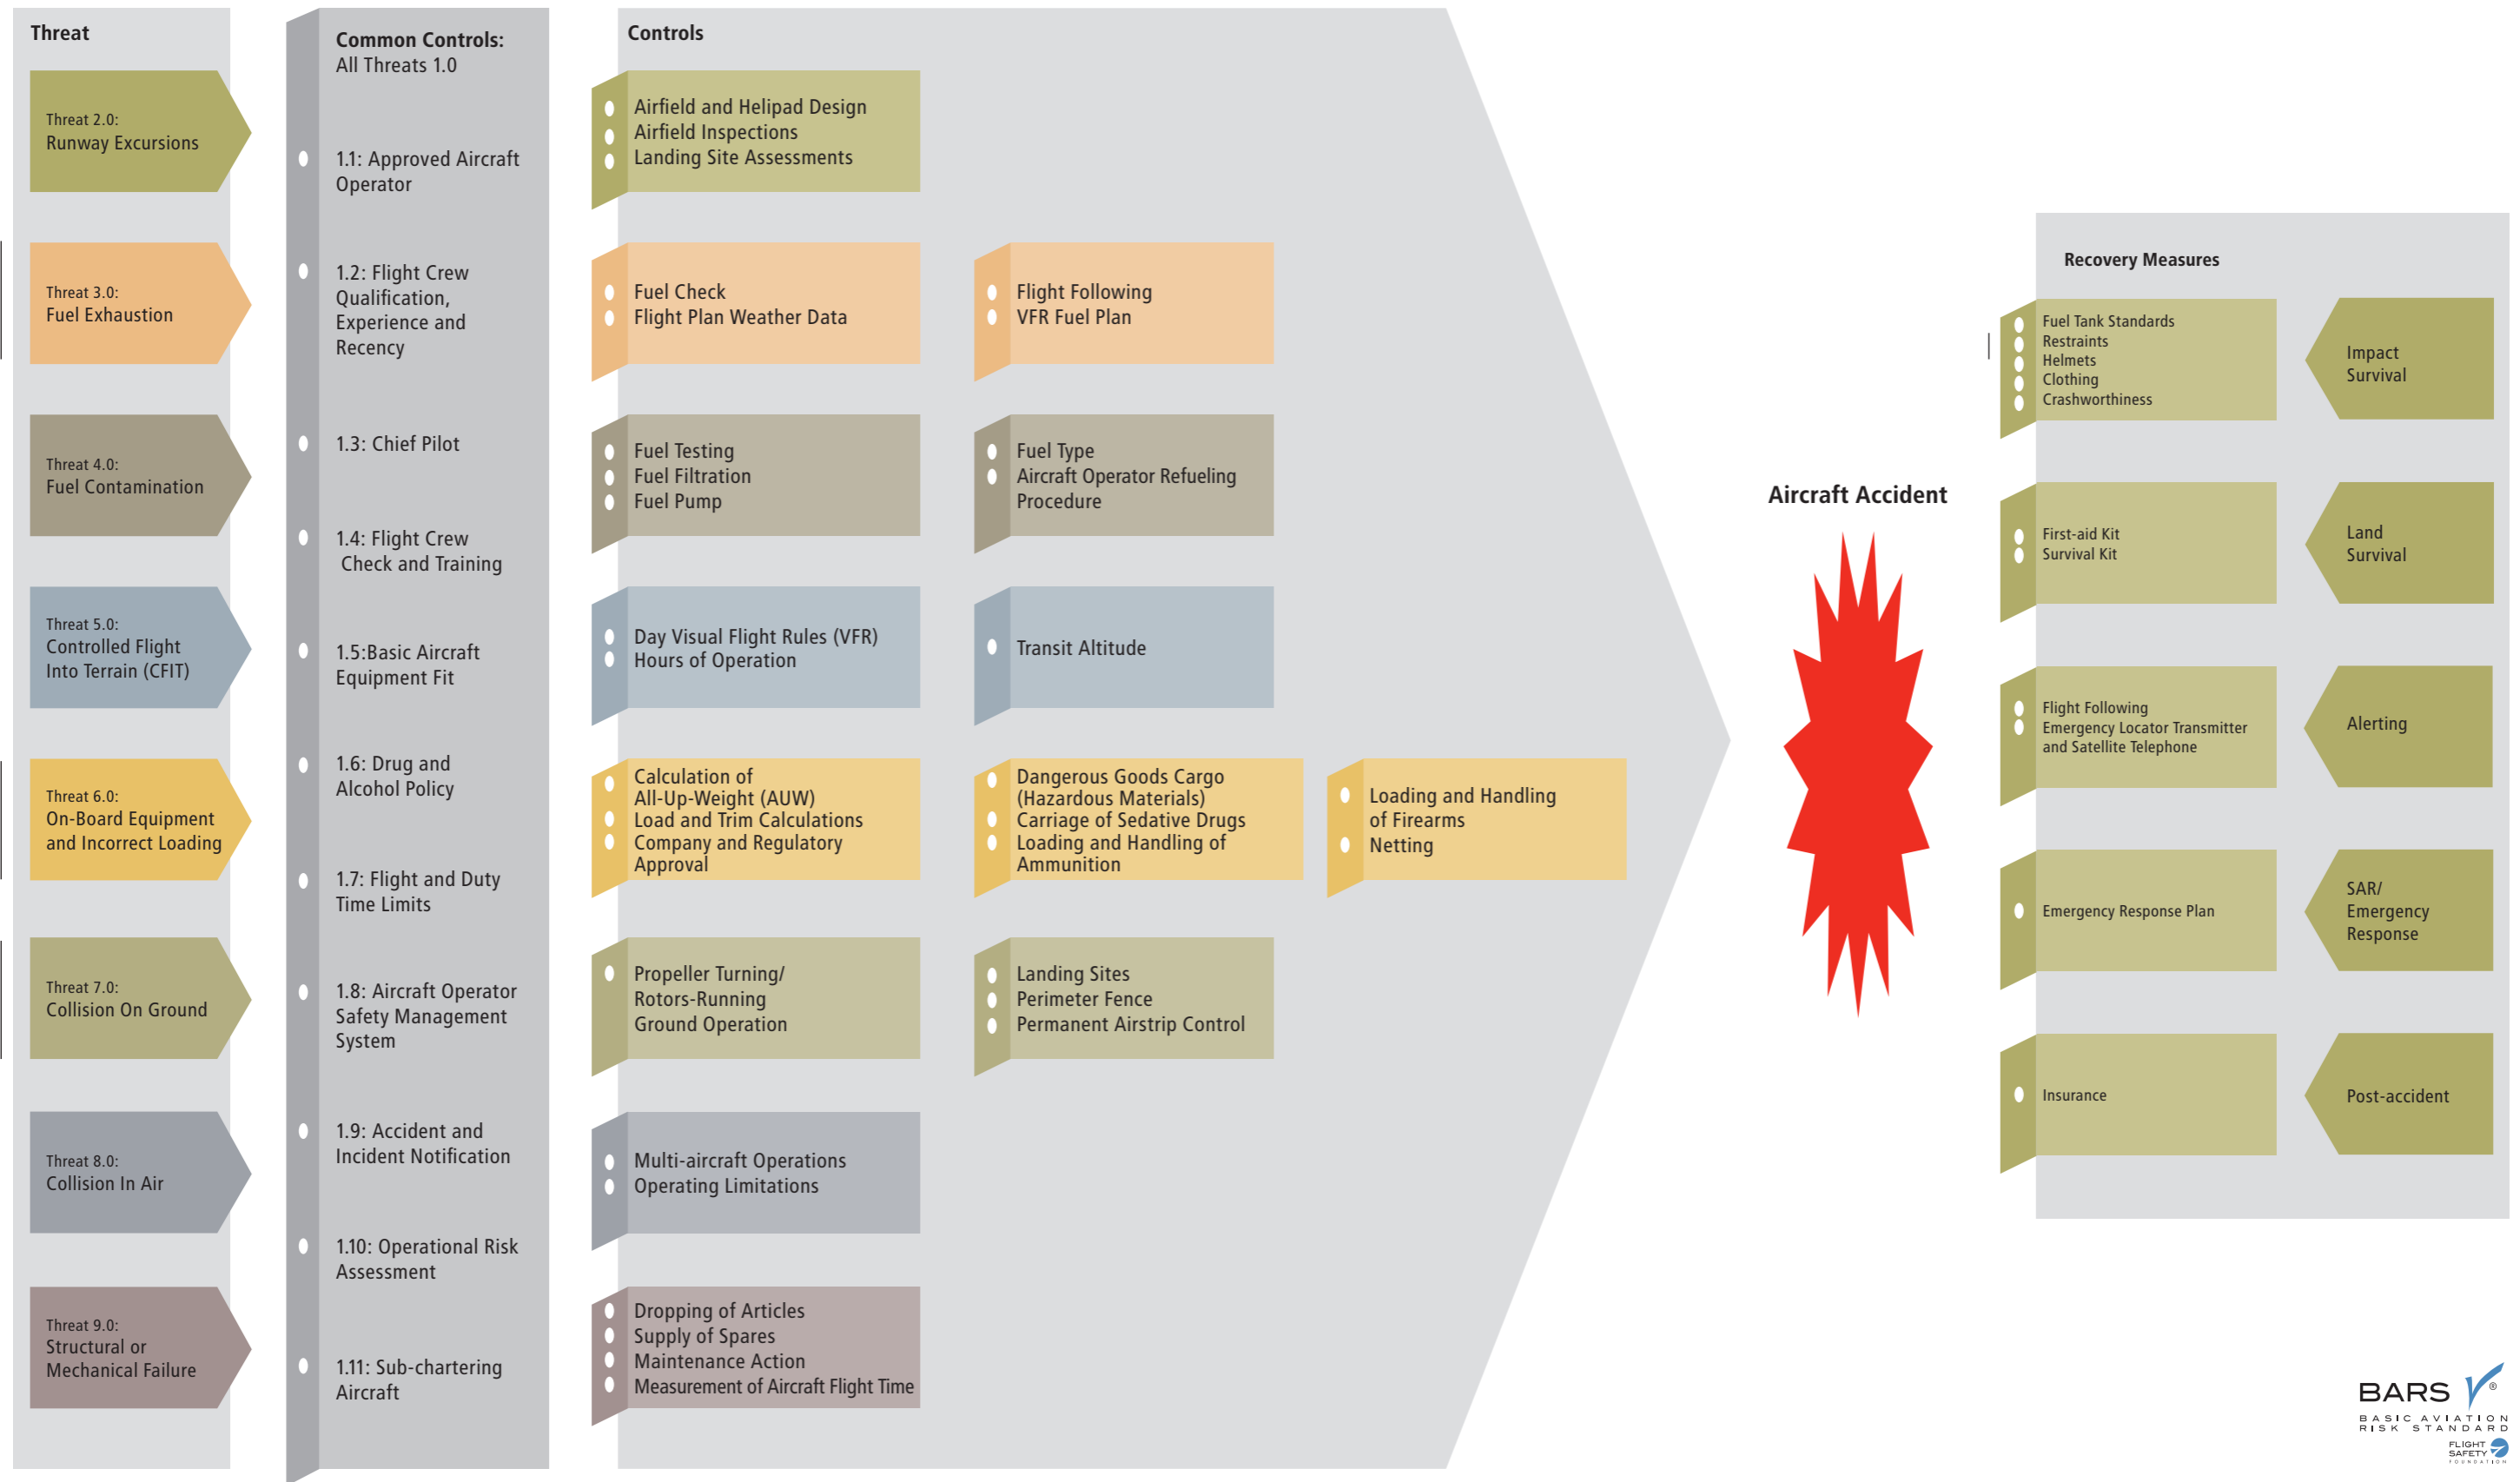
Threat

Threat 2.0:
Runway Excursions

Threat 3.0:
Fuel Exhaustion

Threat 4.0:
Fuel Contamination

Threat 5.0:
Controlled Flight Into Terrain (CFIT)

Threat 6.0:
On-Board Equipment and Incorrect Loading

Threat 7.0:
Collision On Ground

Threat 8.0:
Collision In Air

Threat 9.0:
Structural or Mechanical Failure

Common Controls:
All Threats 1.0

1.1: Approved Aircraft Operator

1.2: Flight Crew Qualification, Experience and Recency

1.3: Chief Pilot

1.4: Flight Crew Check and Training

1.5:Basic Aircraft Equipment Fit

1.6: Drug and Alcohol Policy

1.7: Flight and Duty Time Limits

1.8: Aircraft Operator Safety Management System

1.9: Accident and Incident Notification

1.10: Operational Risk Assessment

1.11: Sub-chartering Aircraft

Controls

Airfield and Helipad Design
Airfield Inspections
Landing Site Assessments

Fuel Check
Flight Plan Weather Data

Flight Following
VFR Fuel Plan

Fuel Testing
Fuel Filtration
Fuel Pump

Fuel Type
Aircraft Operator Refueling Procedure

Day Visual Flight Rules (VFR) Hours of Operation

Transit Altitude

Calculation of All-Up-Weight (AUW)
Load and Trim Calculations
Company and Regulatory Approval

Dangerous Goods Cargo (Hazardous Materials)
Carriage of Sedative Drugs
Loading and Handling of Ammunition

Loading and Handling of Firearms
Netting

Propeller Turning/ Rotors-Running Ground Operation

Landing Sites
Perimeter Fence
Permanent Airstrip Control

Multi-aircraft Operations
Operating Limitations

Dropping of Articles
Supply of Spares
Maintenance Action
Measurement of Aircraft Flight Time

Aircraft Accident

Recovery Measures

Fuel Tank Standards
Restraints
Helmets
Clothing
Crashworthiness

Impact Survival

First-aid Kit
Survival Kit

Land Survival

Flight Following
Emergency Locator Transmitter and Satellite Telephone

Alerting

Emergency Response Plan

SAR/ Emergency Response

Insurance

Post-accident

BARS®
BASIC AVIATION RISK STANDARD
FLIGHT SAFETY FOUNDATION